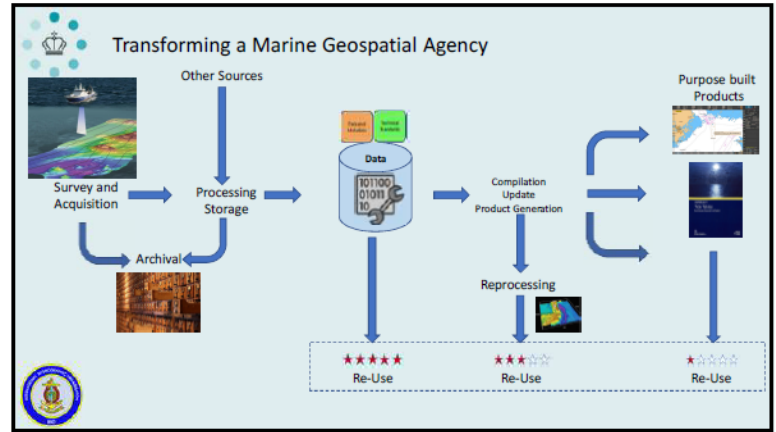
Transforming a Marine Geospatial Agency

Other Sources

Survey and Acquisition

Processing Storage

Archival

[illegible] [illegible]

Data

101100
01011
10

Compilation
Update
Product Generation

Reprocessing

Purpose built Products

★★★★★
Re-Use

★★★☆☆
Re-Use

★☆☆☆☆
Re-Use